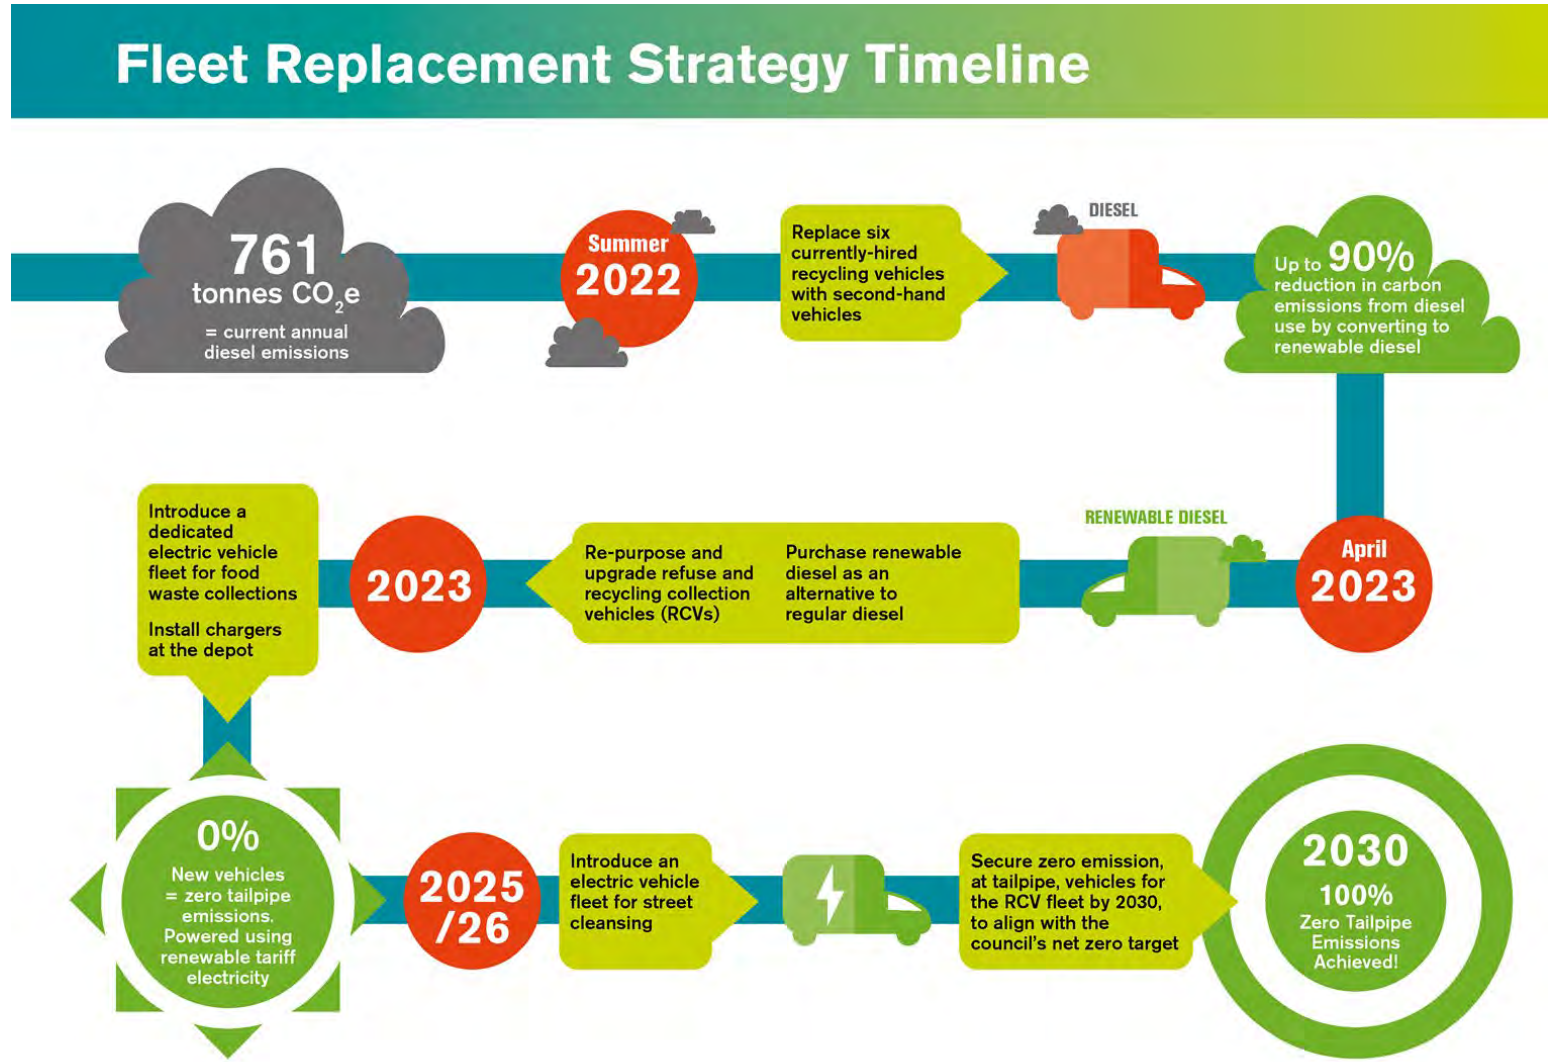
Fleet Replacement Strategy Timeline

761 tonnes $CO_2e$ = current annual diesel emissions

Summer 2022

Replace six currently-hired recycling vehicles with second-hand vehicles

DIESEL

Up to 90% reduction in carbon emissions from diesel use by converting to renewable diesel

April 2023

RENEWABLE DIESEL

Purchase renewable diesel as an alternative to regular diesel

Re-purpose and upgrade refuse and recycling collection vehicles (RCVs)

2023

Introduce a dedicated electric vehicle fleet for food waste collections

Install chargers at the depot

0%
New vehicles = zero tailpipe emissions. Powered using renewable tariff electricity

2025 /26

Introduce an electric vehicle fleet for street cleansing

Secure zero emission, at tailpipe, vehicles for the RCV fleet by 2030, to align with the council's net zero target

2030
100%
Zero Tailpipe Emissions Achieved!